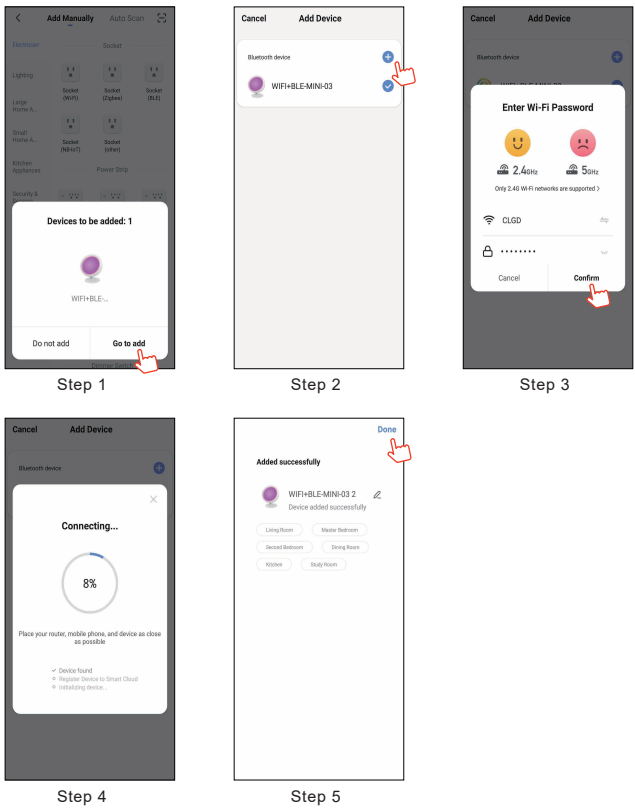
Add Manually Auto Scan

Electrician Socket

Lighting Socket (Wi-Fi) Socket (Zigbee) Socket (BLE)

Large Home A...

Small Home A... Socket (NB-IoT) Socket (other)

Kitchen Appliances Power Strip

Security &

Devices to be added: 1

WIFI+BLE-...

Do not add Go to add

Dimmer Switch

Step 1

Cancel Add Device

Bluetooth device

WIFI+BLE-MINI-03

Step 2

Cancel Add Device

Bluetooth device

Enter Wi-Fi Password

2.4GHz 5GHz

Only 2.4G Wi-Fi networks are supported >

CLGD

••••••••

Cancel Confirm

Step 3

Cancel Add Device

Bluetooth device

Connecting...

8%

Place your router, mobile phone, and device as close as possible

Device found
Register Device to Smart Cloud
Initializing device...

Step 4

Done

Added successfully

WIFI+BLE-MINI-03 2
Device added successfully

Living Room Master Bedroom Second Bedroom Dining Room Kitchen Study Room

Step 5